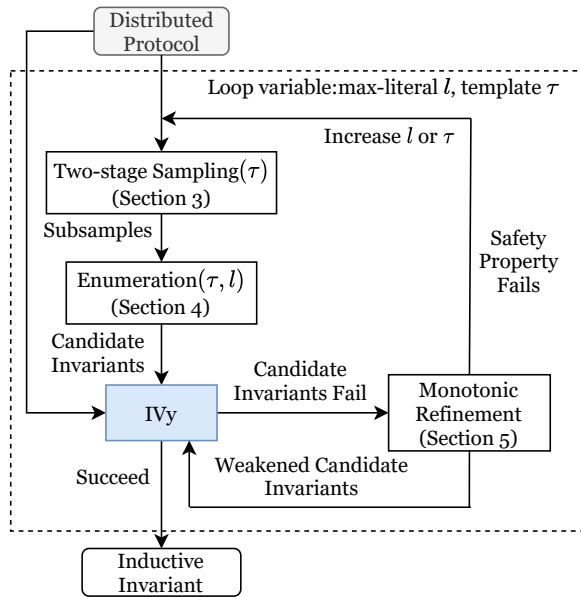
Distributed Protocol

Loop variable:max-literal $l$, template $\tau$

Increase $l$ or $\tau$

Two-stage Sampling($\tau$) (Section 3)

Subsamples

Enumeration($\tau, l$) (Section 4)

Safety Property Fails

Candidate Invariants

Candidate Invariants Fail

IVy

Monotonic Refinement (Section 5)

Succeed

Weakened Candidate Invariants

Inductive Invariant